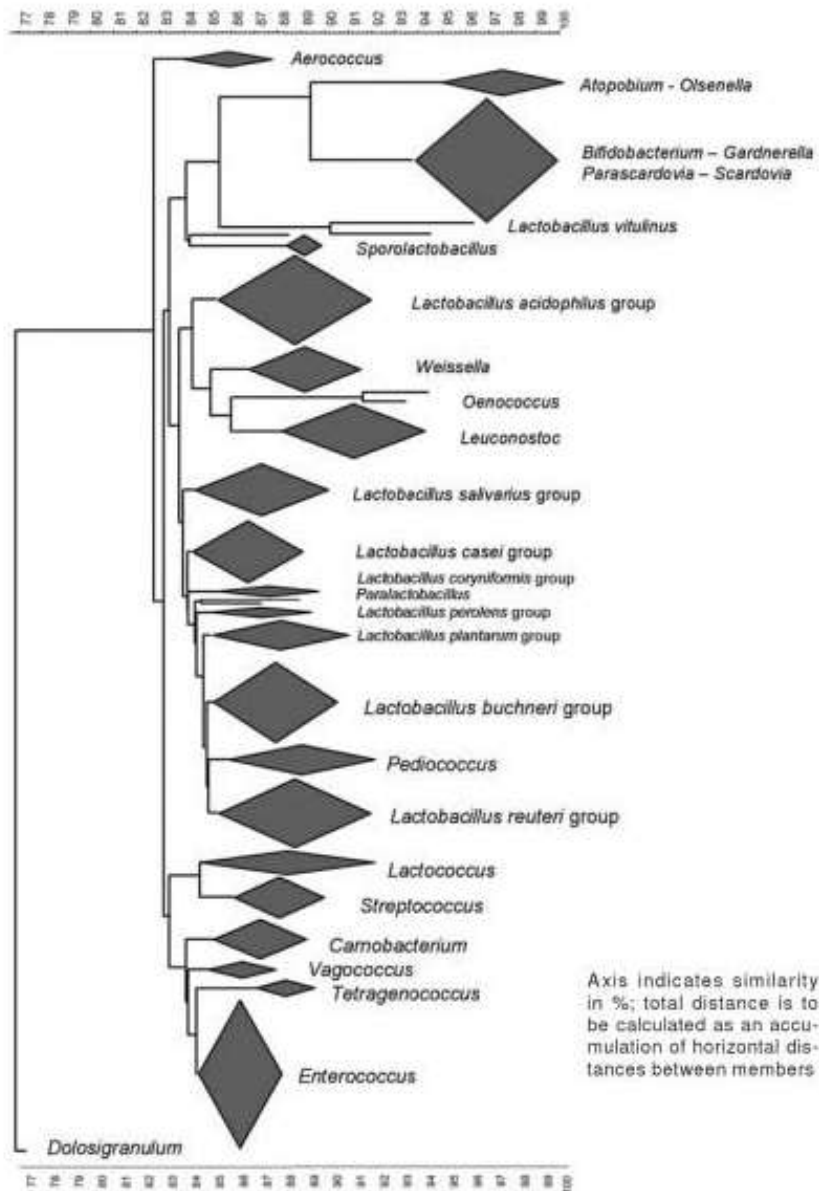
77 78 79 80 81 82 83 84 85 86 87 88 89 90 91 92 93 94 95 96 97 98 99 100

Aerococcus

Atopobium - Olsenella

Bifidobacterium – Gardnerella
Parascardovia – Scardovia

Lactobacillus vitulinus

Sporolactobacillus

Lactobacillus acidophilus group

Weissella

Oenococcus

Leuconostoc

Lactobacillus salivarius group

Lactobacillus casei group

Lactobacillus coryniformis group
Paralactobacillus
Lactobacillus perolens group
Lactobacillus plantarum group

Lactobacillus buchneri group

Pediococcus

Lactobacillus reuteri group

Lactococcus

Streptococcus

Carnobacterium

Vagococcus

Tetragenococcus

Enterococcus

Dolosigranulum

Axis indicates similarity in %; total distance is to be calculated as an accumulation of horizontal distances between members

77 78 79 80 81 82 83 84 85 86 87 88 89 90 91 92 93 94 95 96 97 98 99 100